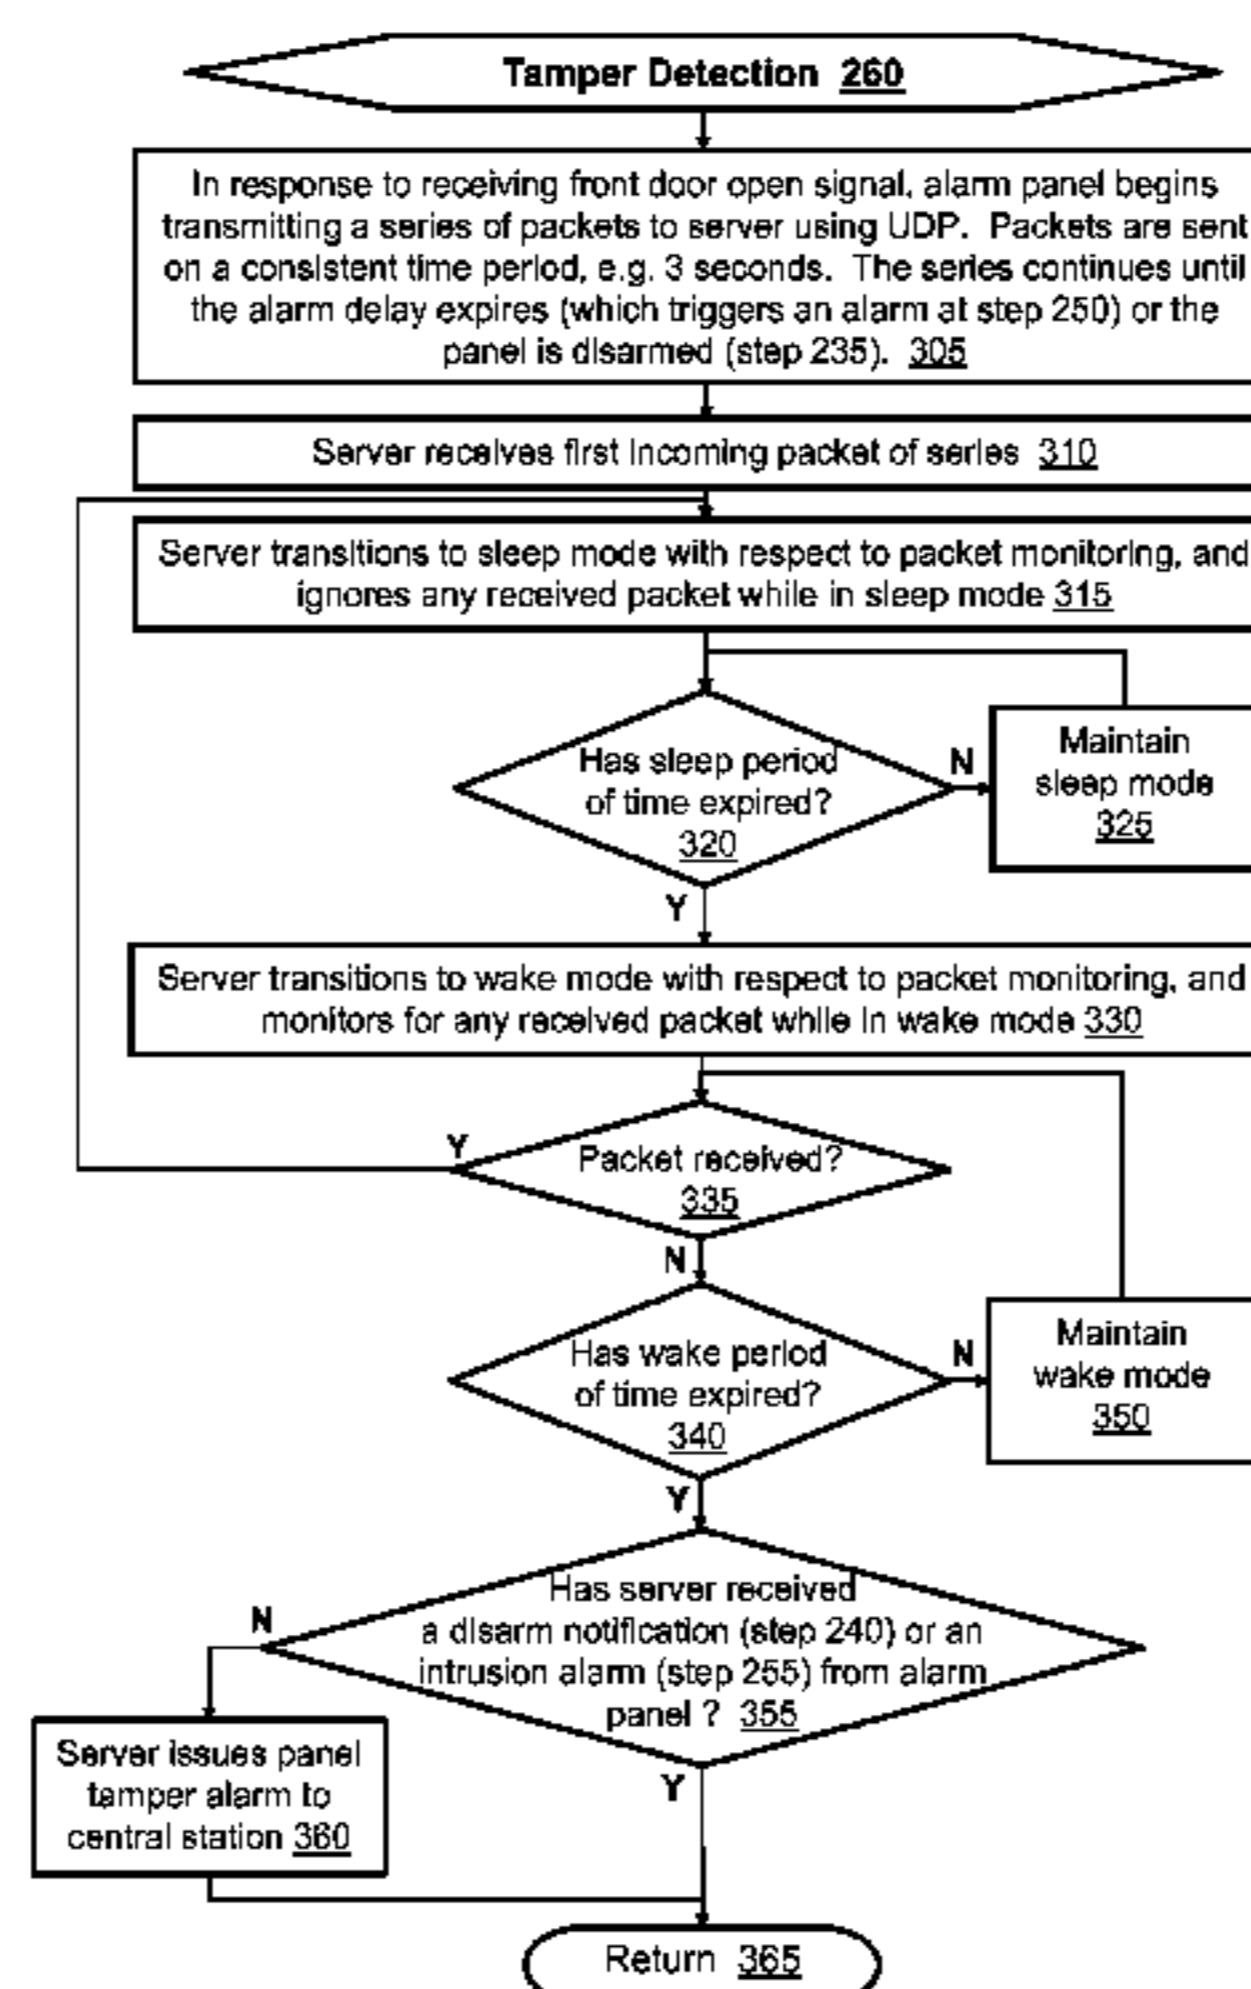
Tamper Detection 260

In response to receiving front door open signal, alarm panel begins transmitting a series of packets to server using UDP. Packets are sent on a consistent time period, e.g. 3 seconds. The series continues until the alarm delay expires (which triggers an alarm at step 250) or the panel is disarmed (step 235). 305

Server receives first incoming packet of series 310

Server transitions to sleep mode with respect to packet monitoring, and ignores any received packet while in sleep mode 315

Has sleep period of time expired? 320

N

Maintain sleep mode 325

Y

Server transitions to wake mode with respect to packet monitoring, and monitors for any received packet while in wake mode 330

Y

Packet received? 335

N

Has wake period of time expired? 340

N

Maintain wake mode 350

Y

Has server received a disarm notification (step 240) or an intrusion alarm (step 255) from alarm panel ? 355

N

Server issues panel tamper alarm to central station 360

Y

Return 365